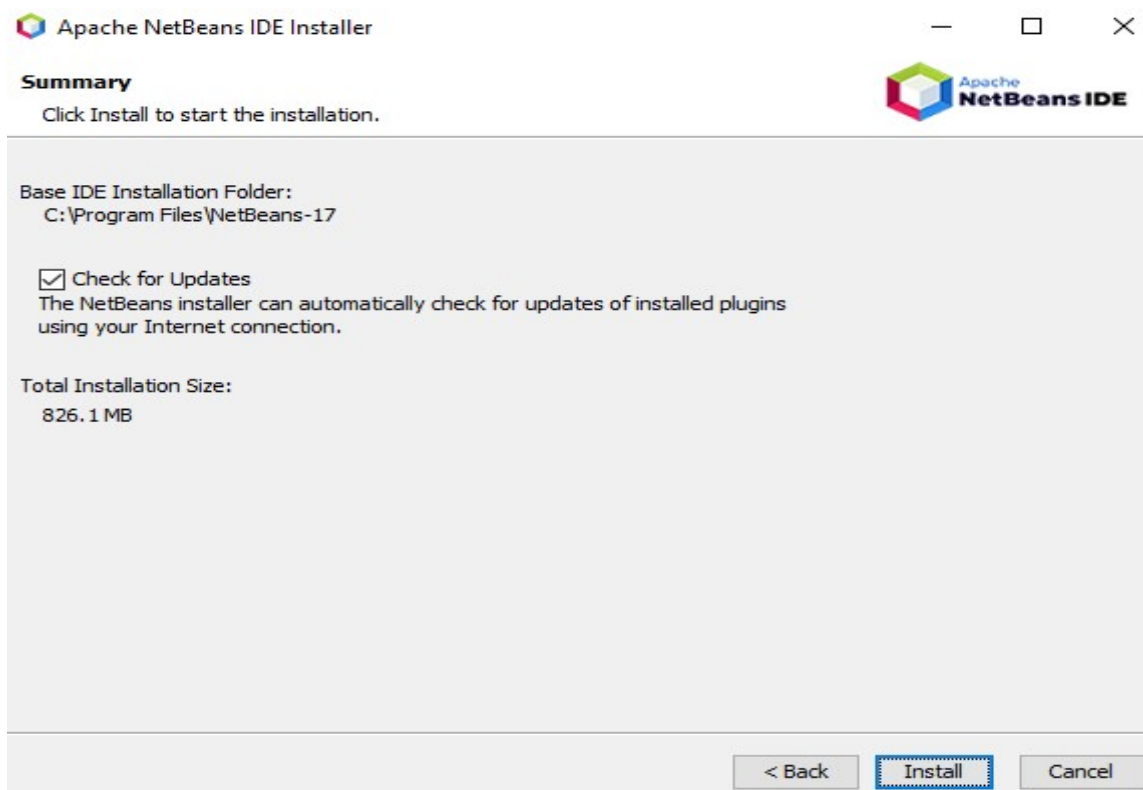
Apache NetBeans IDE Installer

Summary

Click Install to start the installation.

Apache NetBeans IDE

Base IDE Installation Folder:
C:\Program Files\NetBeans-17

Check for Updates
The NetBeans installer can automatically check for updates of installed plugins using your Internet connection.

Total Installation Size:
826.1 MB

< Back
Install
Cancel